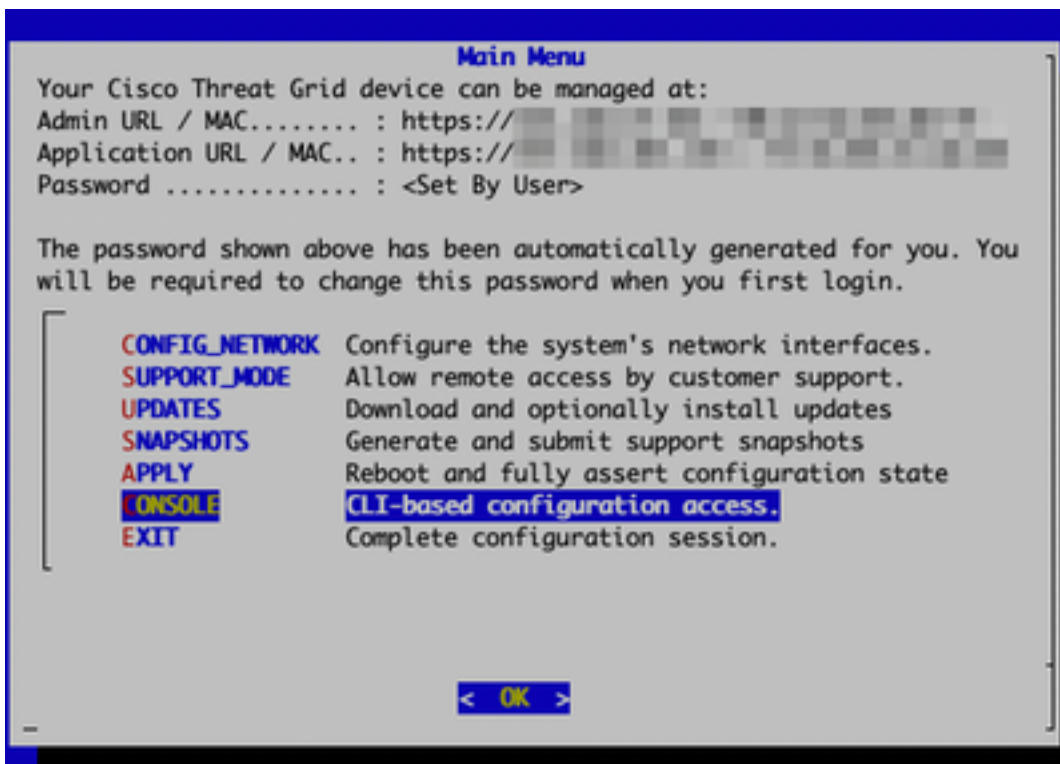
Main Menu
Your Cisco Threat Grid device can be managed at:
Admin URL / MAC........ : https://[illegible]
Application URL / MAC.. : https://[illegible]
Password .............. : <Set By User>

The password shown above has been automatically generated for you. You will be required to change this password when you first login.

CONFIG_NETWORK Configure the system's network interfaces.
SUPPORT_MODE Allow remote access by customer support.
UPDATES Download and optionally install updates
SNAPSHOTS Generate and submit support snapshots
APPLY Reboot and fully assert configuration state
CONSOLE CLI-based configuration access.
EXIT Complete configuration session.

< OK >